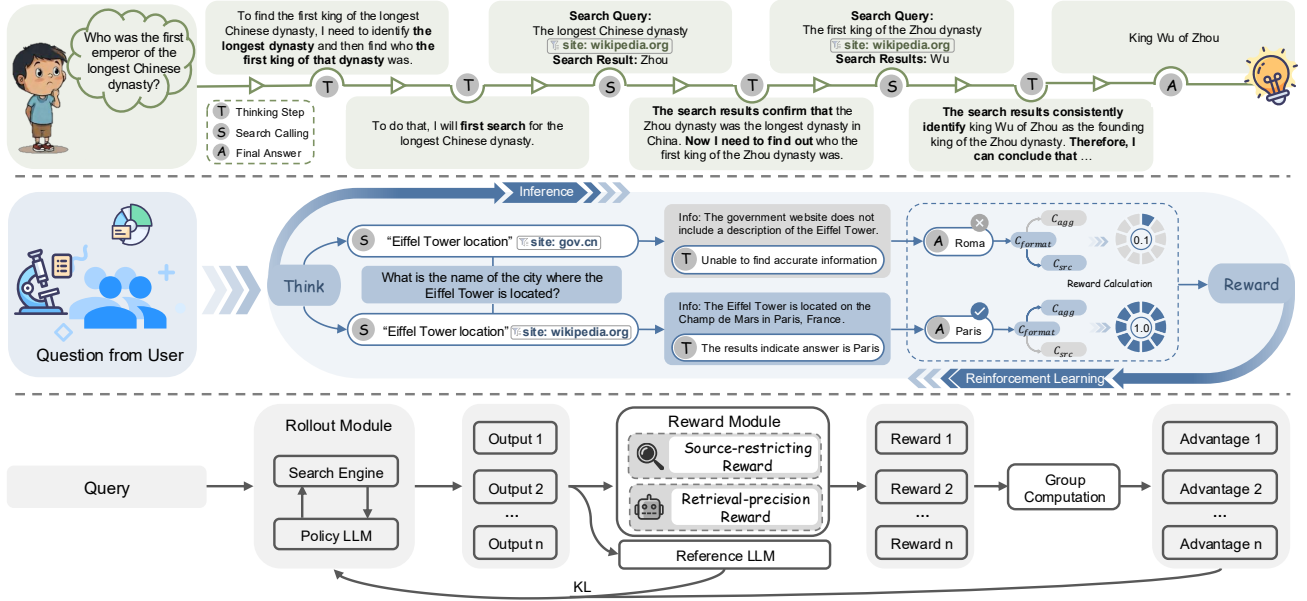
Who was the first emperor of the longest Chinese dynasty?

To find the first king of the longest Chinese dynasty, I need to identify the **longest dynasty** and then find who the **first king of that dynasty** was.

T

To do that, I will **first search** for the longest Chinese dynasty.

T

Search Query: The longest Chinese dynasty site: wikipedia.org Search Result: Zhou

S

The search results confirm that the Zhou dynasty was the longest dynasty in China. **Now I need to find out** who the first king of the Zhou dynasty was.

T

Search Query: The first king of the Zhou dynasty site: wikipedia.org Search Results: Wu

S

The search results consistently identify king Wu of Zhou as the founding king of the Zhou dynasty. **Therefore, I can conclude that** …

T

King Wu of Zhou

A

T Thinking Step
S Search Calling
A Final Answer

Question from User

Inference

Think

S "Eiffel Tower location" site: gov.cn

What is the name of the city where the Eiffel Tower is located?

S "Eiffel Tower location" site: wikipedia.org

Info: The government website does not include a description of the Eiffel Tower.

T Unable to find accurate information

Info: The Eiffel Tower is located on the Champ de Mars in Paris, France.

T The results indicate answer is Paris

A Roma

$C_{format}$

$C_{agg}$

$C_{src}$

0.1

Reward Calculation

A Paris

$C_{format}$

$C_{agg}$

$C_{src}$

1.0

Reward

Reinforcement Learning

Query

Rollout Module

Search Engine

Policy LLM

Output 1

Output 2

...

Output n

Reward Module

Source-restricting Reward

Retrieval-precision Reward

Reference LLM

Reward 1

Reward 2

...

Reward n

Group Computation

Advantage 1

Advantage 2

...

Advantage n

KL